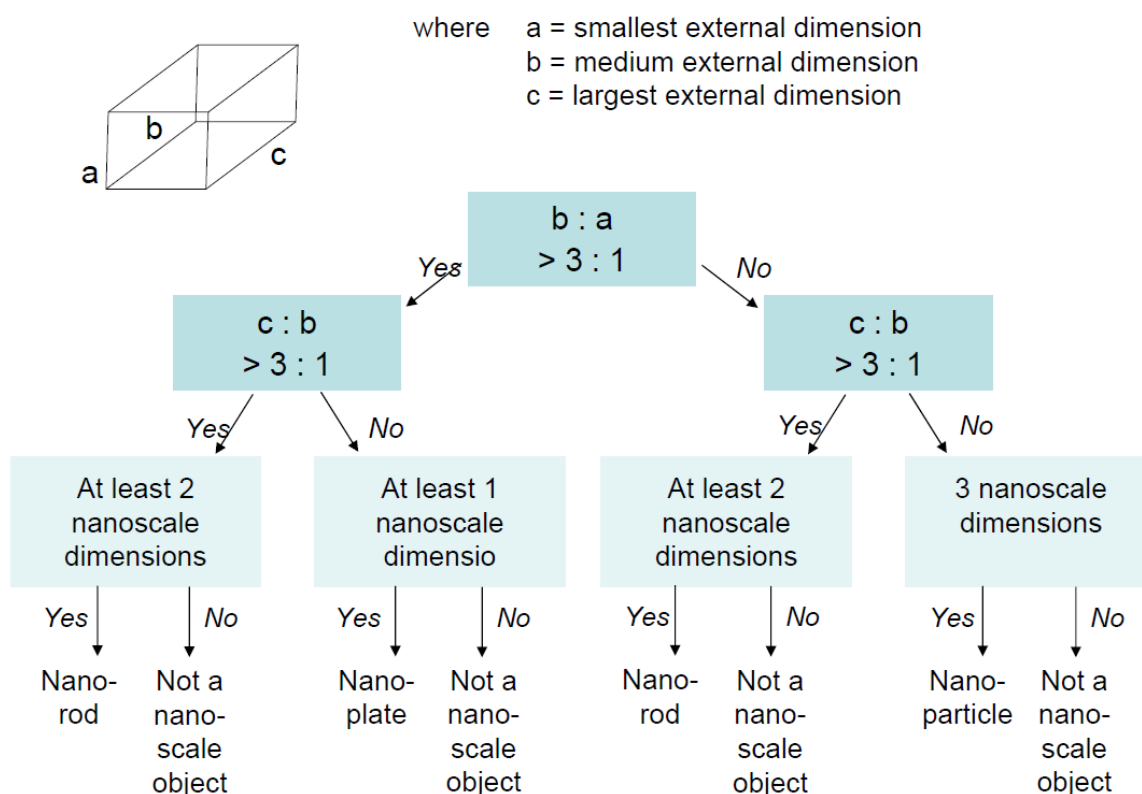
b
a
c

where a = smallest external dimension
b = medium external dimension
c = largest external dimension

b : a
> 3 : 1

Yes

No

c : b
> 3 : 1

c : b
> 3 : 1

Yes

No

Yes

No

At least 2 nanoscale dimensions

At least 1 nanoscale dimensio

At least 2 nanoscale dimensions

3 nanoscale dimensions

Yes

No

Yes

No

Yes

No

Yes

No

Nano-rod

Not a nano-scale object

Nano-plate

Not a nano-scale object

Nano-rod

Not a nano-scale object

Nano-particle

Not a nano-scale object